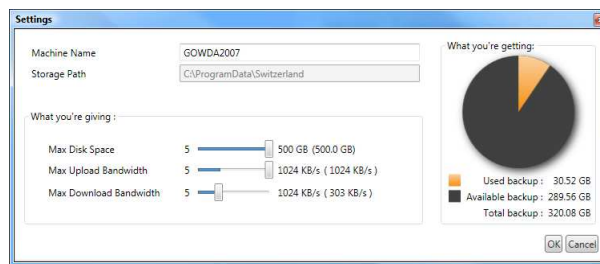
Settings

Machine Name GOWDA2007
Storage Path C:\ProgramData\Switzerland

What you're giving :

Max Disk Space 5 500 GB (500.0 GB)
Max Upload Bandwidth 5 1024 KB/s ( 1024 KB/s )
Max Download Bandwidth 5 1024 KB/s ( 303 KB/s )

What you're getting:

Used backup : 30.52 GB
Available backup : 289.56 GB
Total backup : 320.08 GB

OK Cancel